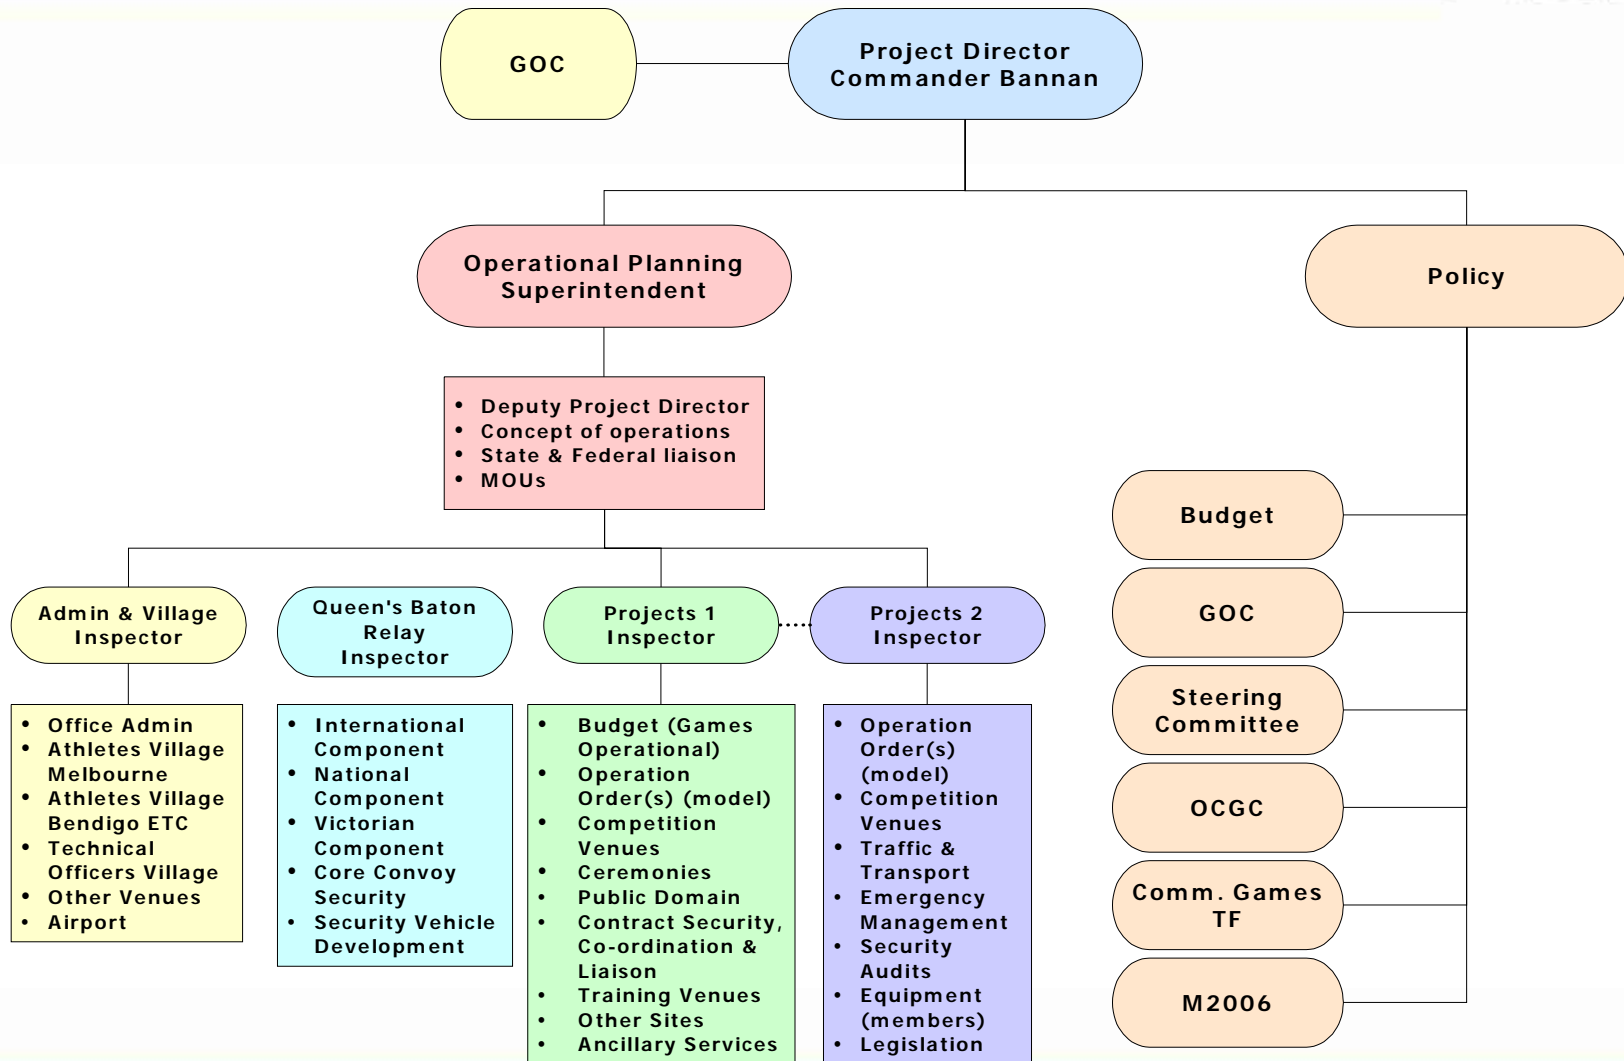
GOC

Project Director
Commander Bannan

Operational Planning
Superintendent

Policy

- Deputy Project Director
- Concept of operations
- State & Federal liaison
- MOUs

Budget

GOC

Steering Committee

OCGC

Comm. Games TF

M2006

Admin & Village Inspector

- Office Admin
- Athletes Village Melbourne
- Athletes Village Bendigo ETC
- Technical Officers Village
- Other Venues
- Airport

Queen's Baton Relay Inspector

- International Component
- National Component
- Victorian Component
- Core Convoy Security
- Security Vehicle Development

Projects 1 Inspector

- Budget (Games Operational)
- Operation Order(s) (model)
- Competition Venues
- Ceremonies
- Public Domain
- Contract Security, Co-ordination & Liaison
- Training Venues
- Other Sites
- Ancillary Services

Projects 2 Inspector

- Operation Order(s) (model)
- Competition Venues
- Traffic & Transport
- Emergency Management
- Security Audits
- Equipment (members)
- Legislation